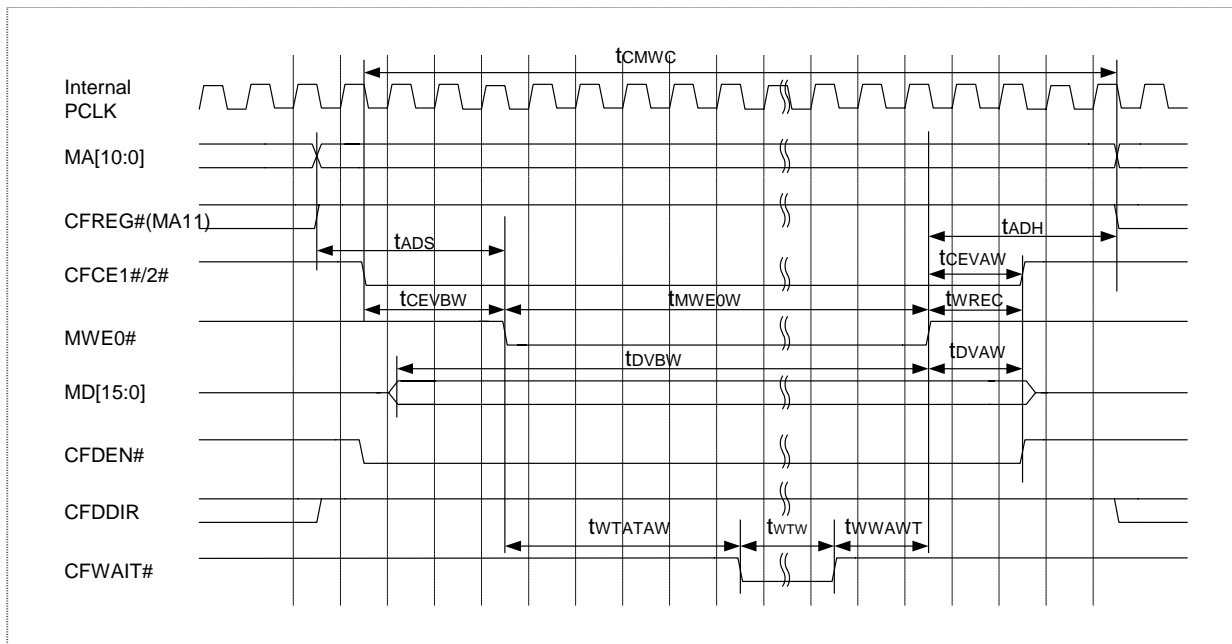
$t_{CMWC}$

Internal PCLK

MA[10:0]

CFREG#(MA11)

$t_{ADS}$

$t_{ADH}$

CFCE1#/2#

$t_{CEVAW}$

$t_{CEVBW}$

$t_{MWE0W}$

$t_{WREC}$

MWE0#

$t_{DVBW}$

$t_{DVAW}$

MD[15:0]

CFDEN#

CFDDIR

$t_{WTATAW}$

$t_{WTW}$

$t_{WWAWT}$

CFWAIT#